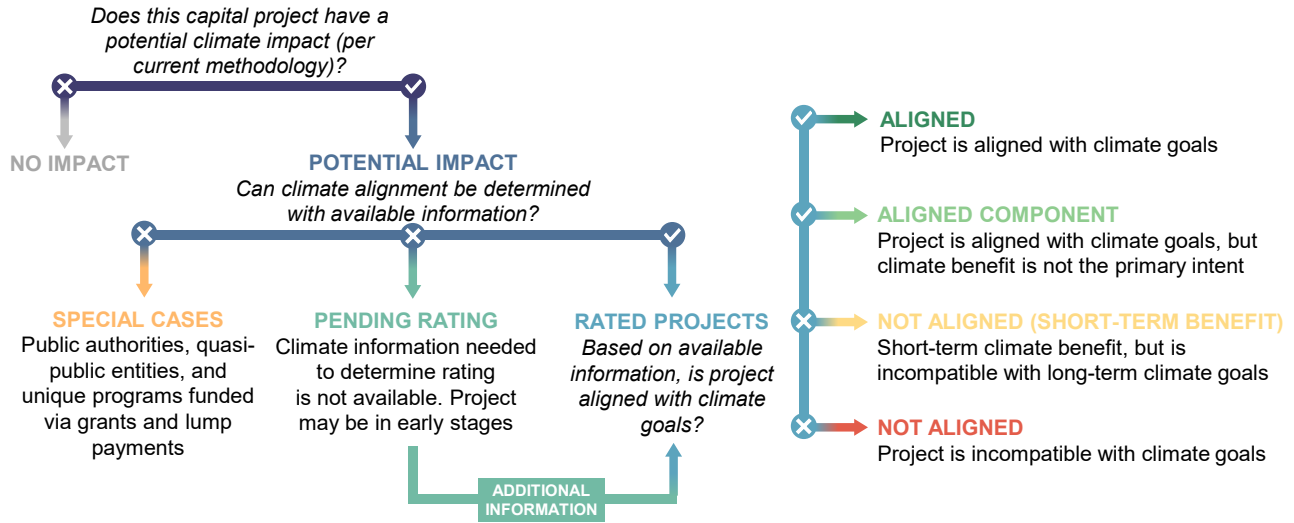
Does this capital project have a potential climate impact (per current methodology)?

NO IMPACT

POTENTIAL IMPACT
Can climate alignment be determined with available information?

SPECIAL CASES
Public authorities, quasi-public entities, and unique programs funded via grants and lump payments

PENDING RATING
Climate information needed to determine rating is not available. Project may be in early stages

RATED PROJECTS
Based on available information, is project aligned with climate goals?

ADDITIONAL INFORMATION

ALIGNED
Project is aligned with climate goals

ALIGNED COMPONENT
Project is aligned with climate goals, but climate benefit is not the primary intent

NOT ALIGNED (SHORT-TERM BENEFIT)
Short-term climate benefit, but is incompatible with long-term climate goals

NOT ALIGNED
Project is incompatible with climate goals